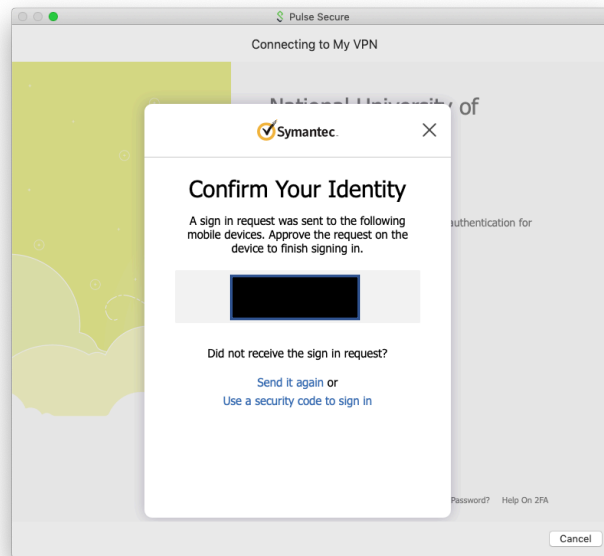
Pulse Secure

Connecting to My VPN

National University of

authentication for

Symantec.

Confirm Your Identity

A sign in request was sent to the following mobile devices. Approve the request on the device to finish signing in.

Did not receive the sign in request?

Send it again or

Use a security code to sign in

Password? Help On 2FA

Cancel